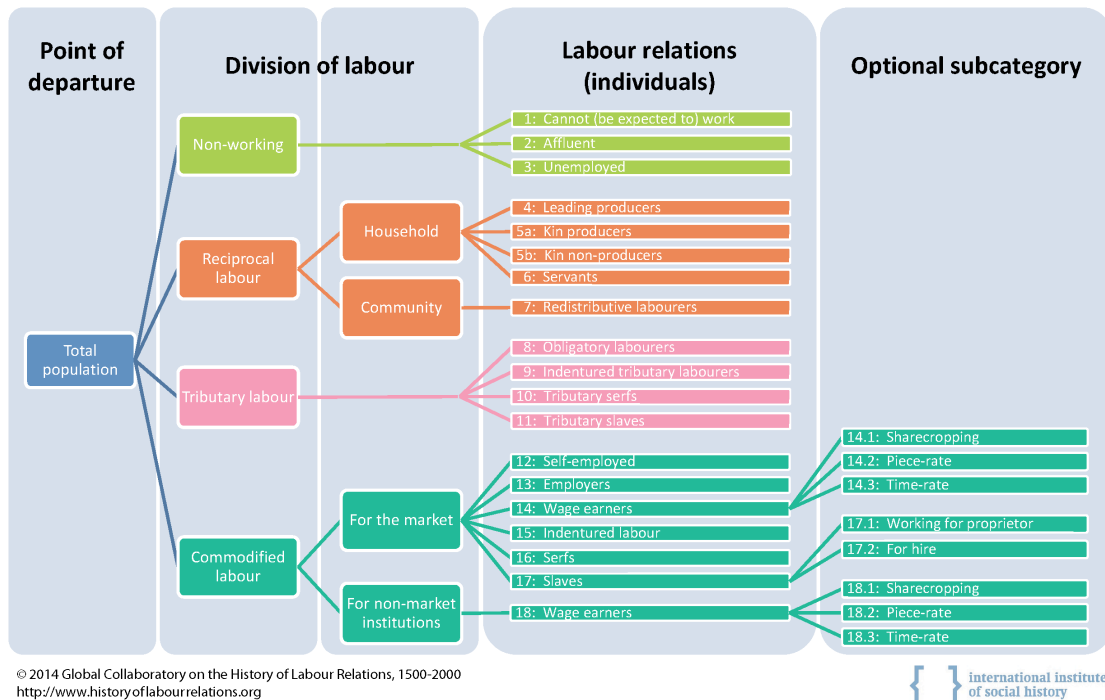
Point of departure

Division of labour

Labour relations (individuals)

Optional subcategory

Total population

Non-working

Reciprocal labour

Household

Community

Tributary labour

Commodified labour

For the market

For non-market institutions

1: Cannot (be expected to) work
2: Affluent
3: Unemployed
4: Leading producers
5a: Kin producers
5b: Kin non-producers
6: Servants
7: Redistributive labourers
8: Obligatory labourers
9: Indentured tributary labourers
10: Tributary serfs
11: Tributary slaves
12: Self-employed
13: Employers
14: Wage earners
15: Indentured labour
16: Serfs
17: Slaves
18: Wage earners

14.1: Sharecropping
14.2: Piece-rate
14.3: Time-rate
17.1: Working for proprietor
17.2: For hire
18.1: Sharecropping
18.2: Piece-rate
18.3: Time-rate

© 2014 Global Collaboratory on the History of Labour Relations, 1500-2000
http://www.historyoflabourrelations.org

international institute of social history